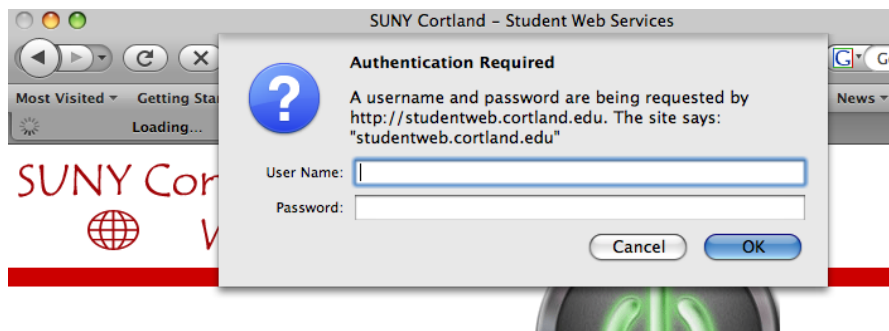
SUNY Cortland – Student Web Services

Most Visited ▾ Getting Sta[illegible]

Loading...

News ▾

SUNY Cor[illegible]

V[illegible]

Authentication Required

A username and password are being requested by http://studentweb.cortland.edu. The site says: "studentweb.cortland.edu"

User Name:

Password:

Cancel

OK